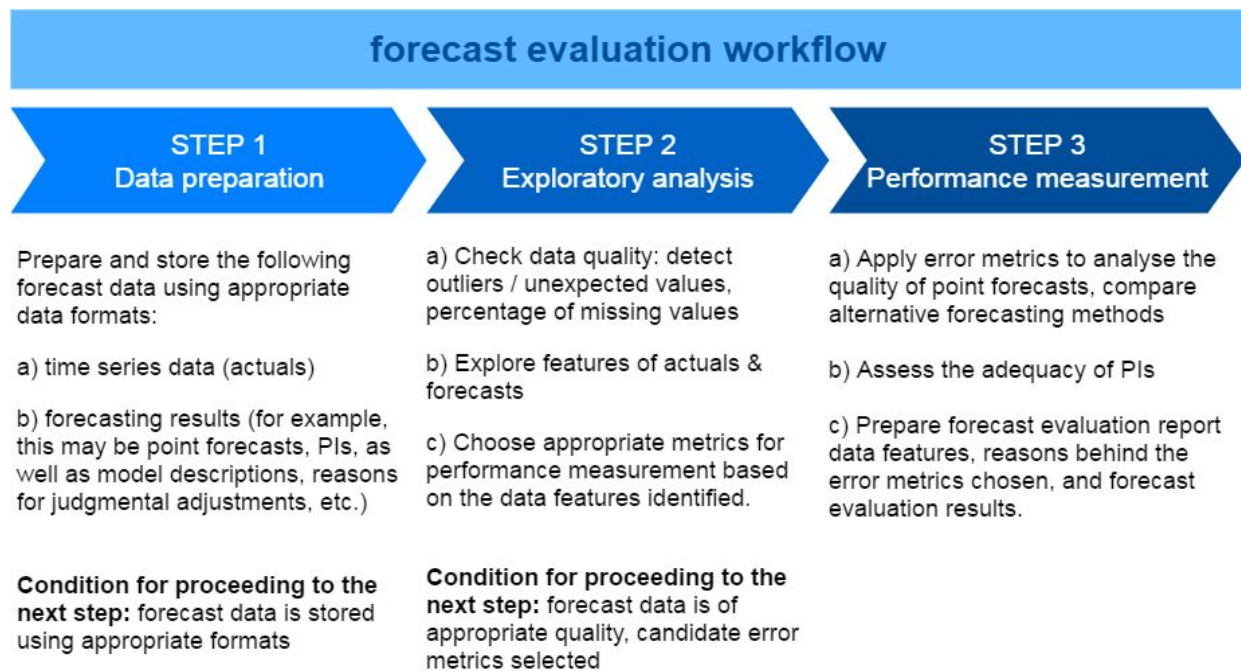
forecast evaluation workflow

STEP 1
Data preparation

Prepare and store the following forecast data using appropriate data formats:

a) time series data (actuals)

b) forecasting results (for example, this may be point forecasts, PIs, as well as model descriptions, reasons for judgmental adjustments, etc.)

**Condition for proceeding to the next step:** forecast data is stored using appropriate formats

STEP 2
Exploratory analysis

a) Check data quality: detect outliers / unexpected values, percentage of missing values

b) Explore features of actuals & forecasts

c) Choose appropriate metrics for performance measurement based on the data features identified.

**Condition for proceeding to the next step:** forecast data is of appropriate quality, candidate error metrics selected

STEP 3
Performance measurement

a) Apply error metrics to analyse the quality of point forecasts, compare alternative forecasting methods

b) Assess the adequacy of PIs

c) Prepare forecast evaluation report data features, reasons behind the error metrics chosen, and forecast evaluation results.